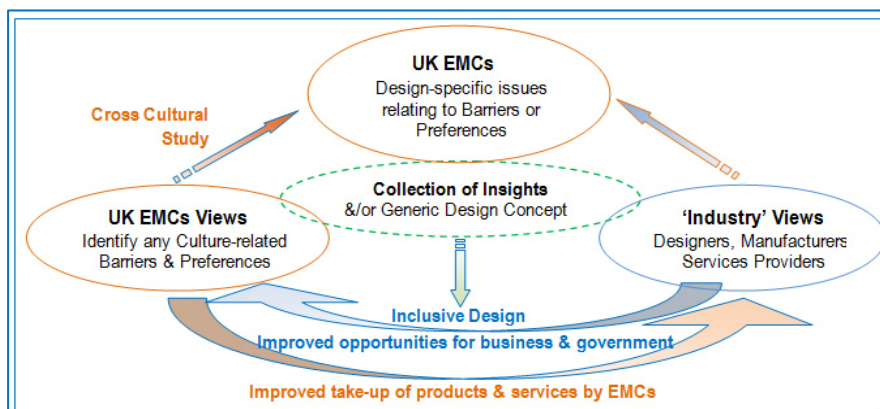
UK EMCs
Design-specific issues relating to Barriers or Preferences

Cross Cultural Study

Collection of Insights
&/or Generic Design Concept

UK EMCs Views
Identify any Culture-related Barriers & Preferences

'Industry' Views
Designers, Manufacturers Services Providers

Inclusive Design
Improved opportunities for business & government

Improved take-up of products & services by EMCs